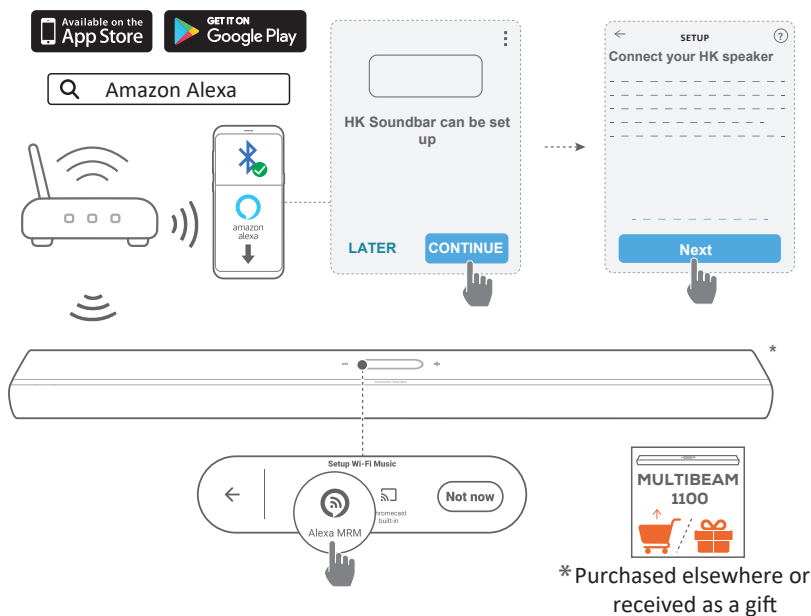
Available on the
App Store

GET IT ON
Google Play

Amazon Alexa

amazon alexa

HK Soundbar can be set up

LATER

CONTINUE

SETUP

Connect your HK speaker

Next

*

Setup Wi-Fi Music

Alexa MRM

chromecast built-in

Not now

MULTIBEAM 1100

*Purchased elsewhere or received as a gift